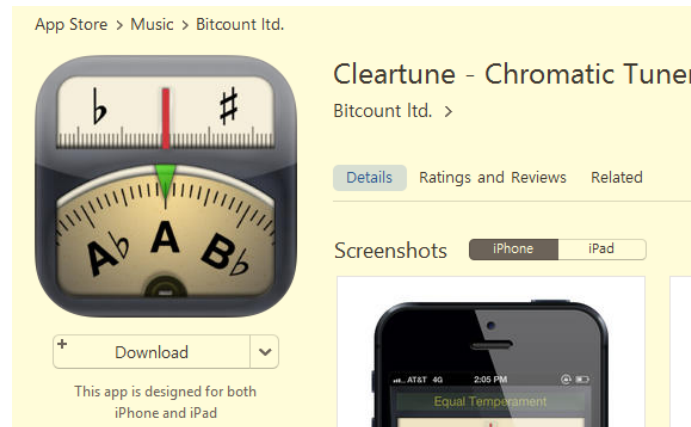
App Store > Music > Bitcount ltd.

♭ ♯

A♭ A B♭

Cleartune - Chromatic Tune

Bitcount ltd. >

Details Ratings and Reviews Related

Screenshots iPhone iPad

+ Download

This app is designed for both iPhone and iPad

AT&T 4G 2:05 PM

Equal Temperament